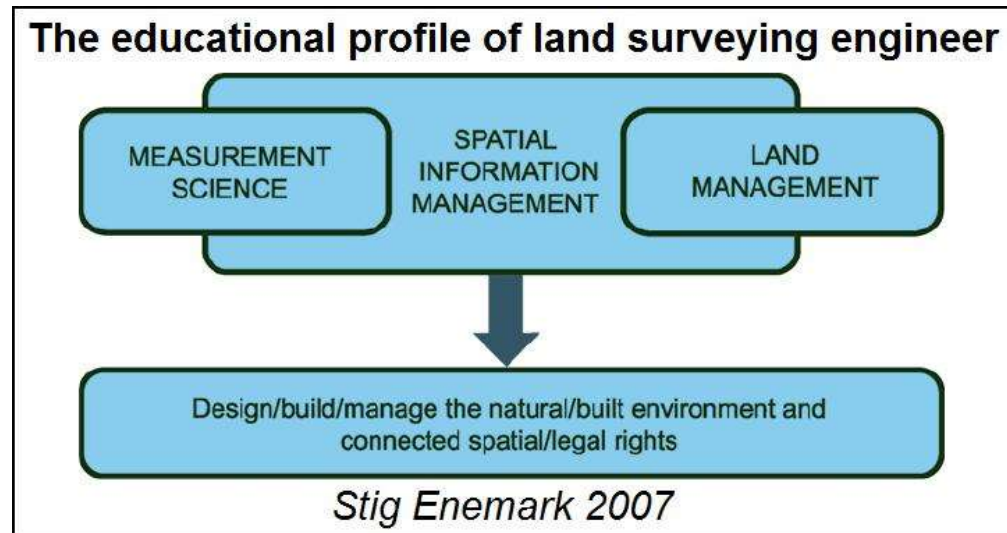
The educational profile of land surveying engineer

MEASUREMENT SCIENCE

SPATIAL INFORMATION MANAGEMENT

LAND MANAGEMENT

Design/build/manage the natural/built environment and connected spatial/legal rights

Stig Enemark 2007